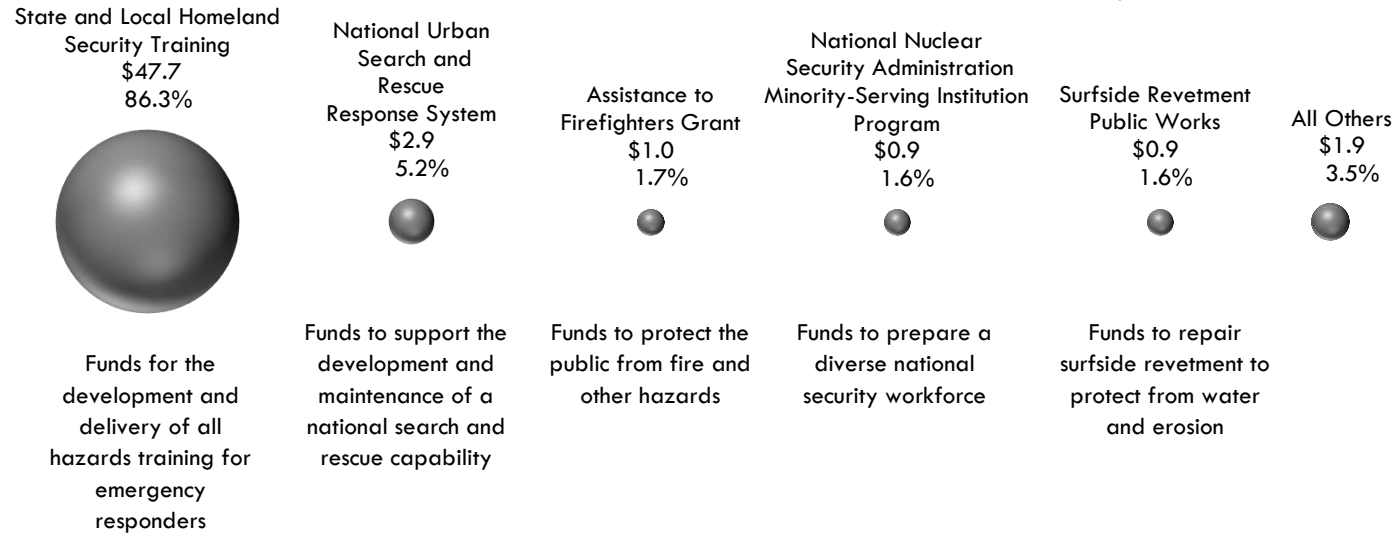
State and Local Homeland Security Training
$47.7
86.3%

Funds for the development and delivery of all hazards training for emergency responders

National Urban Search and Rescue Response System
$2.9
5.2%

Funds to support the development and maintenance of a national search and rescue capability

Assistance to Firefighters Grant
$1.0
1.7%

Funds to protect the public from fire and other hazards

National Nuclear Security Administration Minority-Serving Institution Program
$0.9
1.6%

Funds to prepare a diverse national security workforce

Surfside Revetment Public Works
$0.9
1.6%

Funds to repair surfside revetment to protect from water and erosion

All Others
$1.9
3.5%